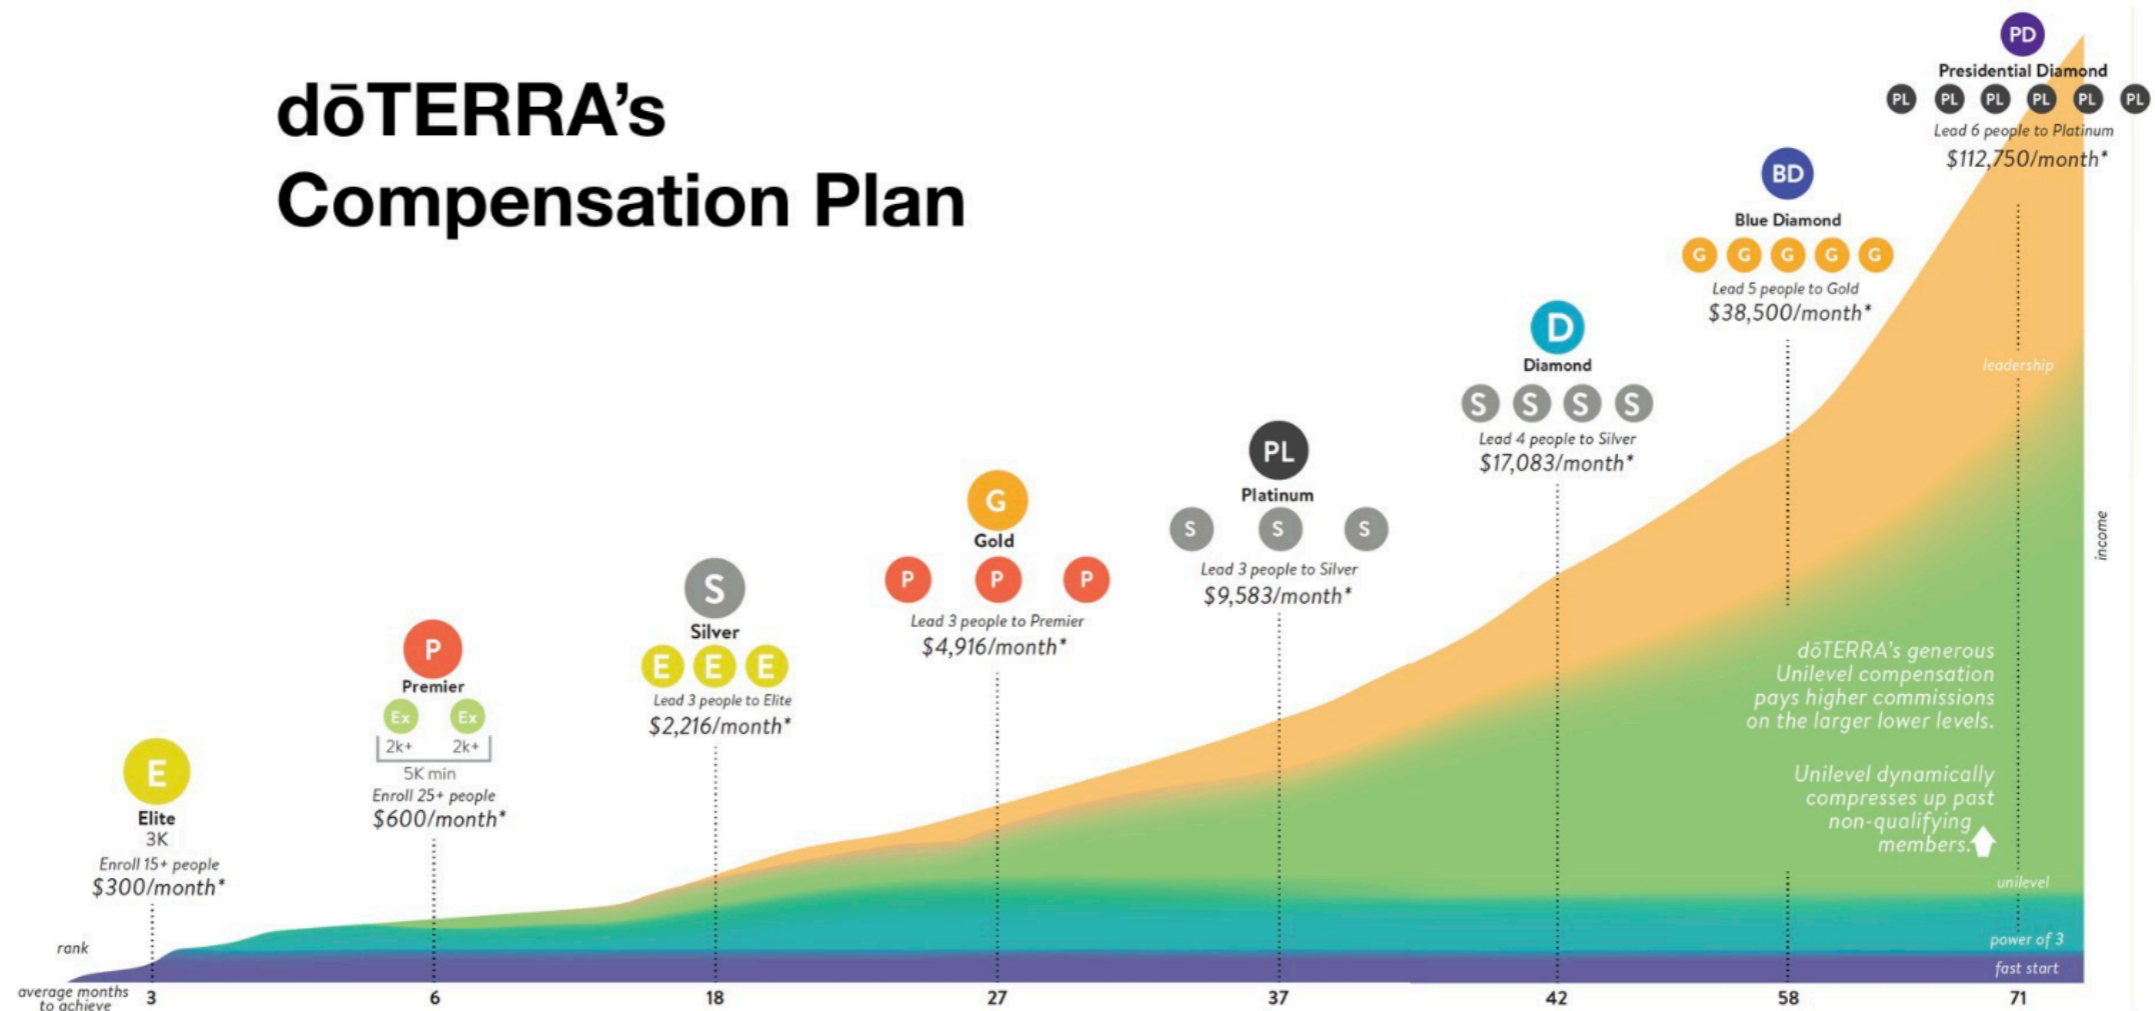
dōTERRA's Compensation Plan

PD
Presidential Diamond
PL PL PL PL PL PL
Lead 6 people to Platinum
$112,750/month*

BD
Blue Diamond
G G G G G
Lead 5 people to Gold
$38,500/month*

D
Diamond
S S S S
Lead 4 people to Silver
$17,083/month*

PL
Platinum
S S S
Lead 3 people to Silver
$9,583/month*

G
Gold
P P P
Lead 3 people to Premier
$4,916/month*

S
Silver
E E E
Lead 3 people to Elite
$2,216/month*

P
Premier
Ex Ex
2k+ 2k+
5K min
Enroll 25+ people
$600/month*

E
Elite
3K
Enroll 15+ people
$300/month*

dōTERRA's generous Unilevel compensation pays higher commissions on the larger lower levels.

Unilevel dynamically compresses up past non-qualifying members.

leadership
income
unilevel
power of 3
fast start

rank
average months to achieve 3 6 18 27 37 42 58 71